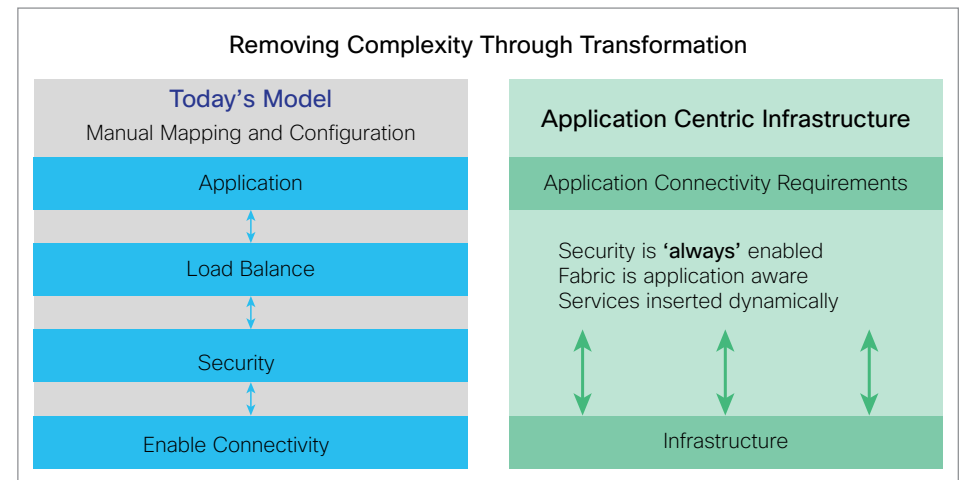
Removing Complexity Through Transformation

Today's Model
Manual Mapping and Configuration

Application

Load Balance

Security

Enable Connectivity

Application Centric Infrastructure

Application Connectivity Requirements

Security is 'always' enabled
Fabric is application aware
Services inserted dynamically

Infrastructure